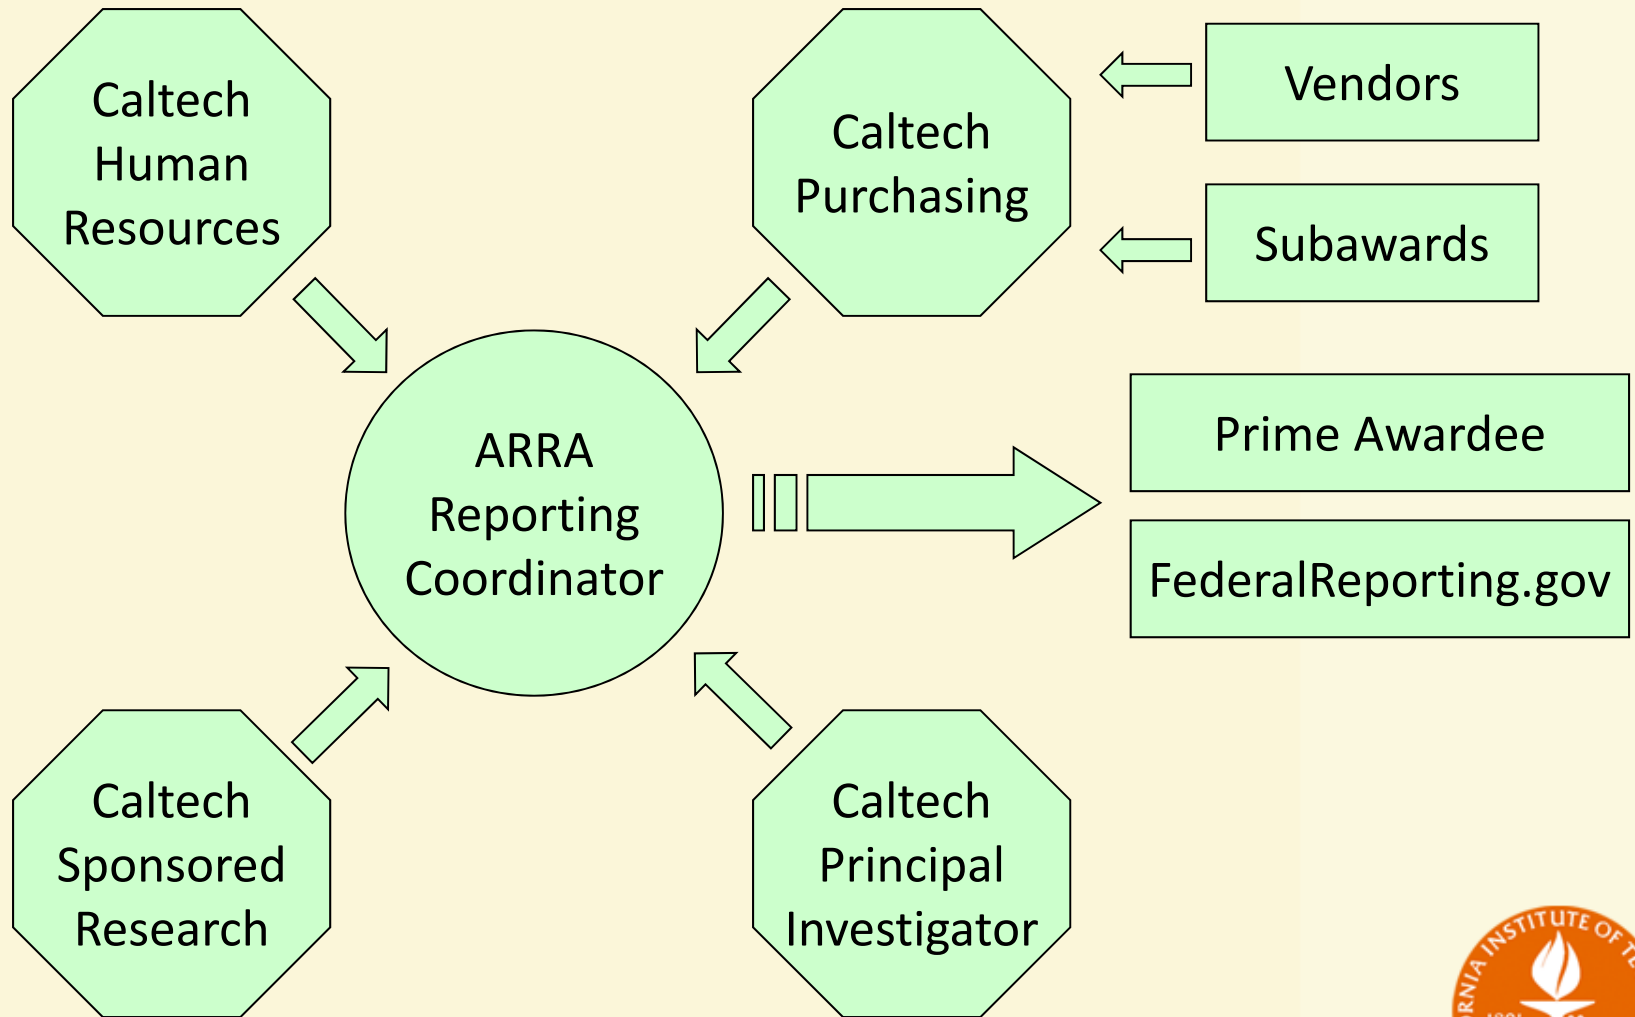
Caltech Human Resources

Caltech Purchasing

Vendors

Subawards

ARRA Reporting Coordinator

Prime Awardee

FederalReporting.gov

Caltech Sponsored Research

Caltech Principal Investigator

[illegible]RNIA INSTITUTE OF T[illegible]